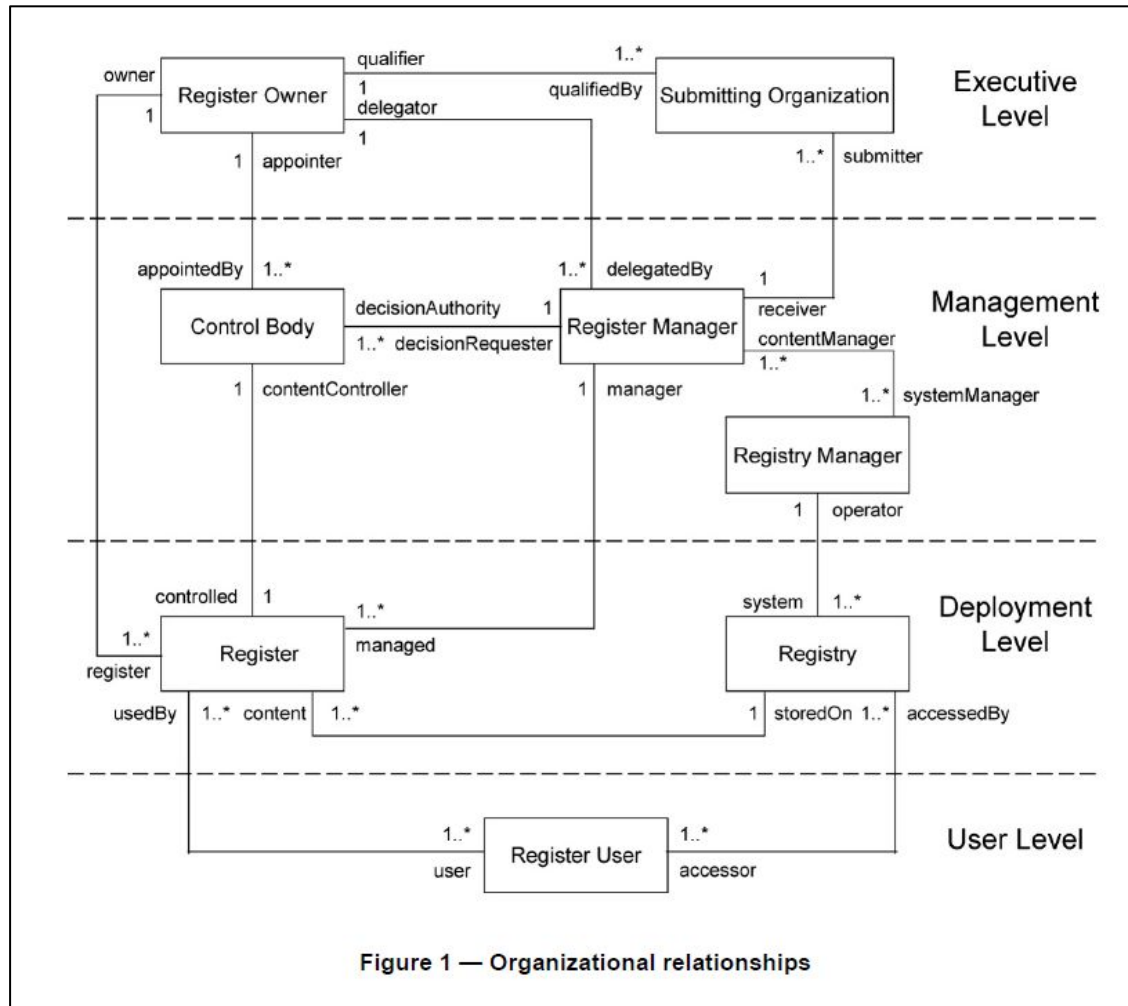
owner
1
Register Owner
qualifier
1
delegator
1
1..*
qualifiedBy
Submitting Organization
Executive Level
1 appointer
1..* submitter

appointedBy 1..*
1..* delegatedBy
1
receiver
Control Body
decisionAuthority 1
1..* decisionRequester
Register Manager
contentManager
1..*
Management Level
1 contentController
1 manager
1..* systemManager
Registry Manager
1 operator

controlled 1
1..*
1..*
register
Register
managed
system 1..*
Registry
Deployment Level
usedBy 1..* content 1..*
1 storedOn 1..* accessedBy

1..*
user
Register User
1..*
accessor
User Level

Figure 1 — Organizational relationships